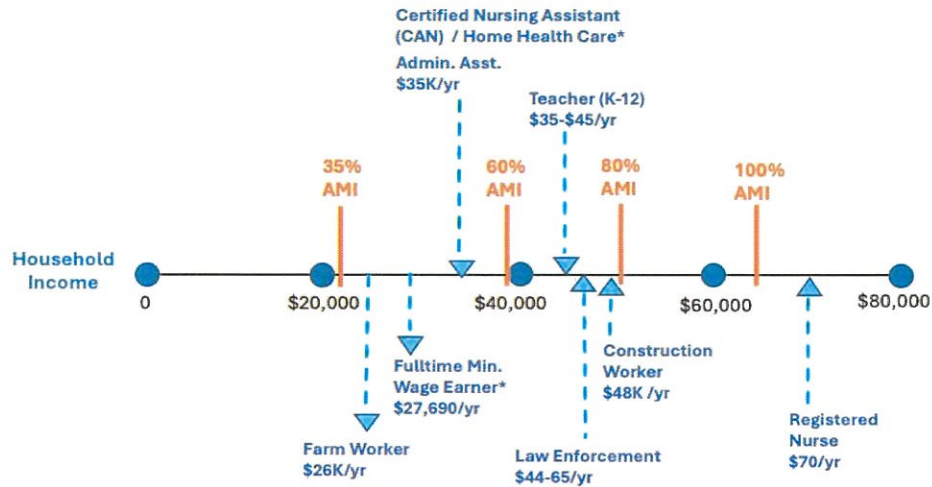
Certified Nursing Assistant (CAN) / Home Health Care*
Admin. Asst.
$35K/yr

Teacher (K-12)
$35-$45/yr

35%
AMI

60%
AMI

80%
AMI

100%
AMI

Household Income

0
$20,000
$40,000
$60,000
$80,000

Fulltime Min. Wage Earner*
$27,690/yr

Construction Worker
$48K /yr

Farm Worker
$26K/yr

Law Enforcement
$44-65/yr

Registered Nurse
$70/yr